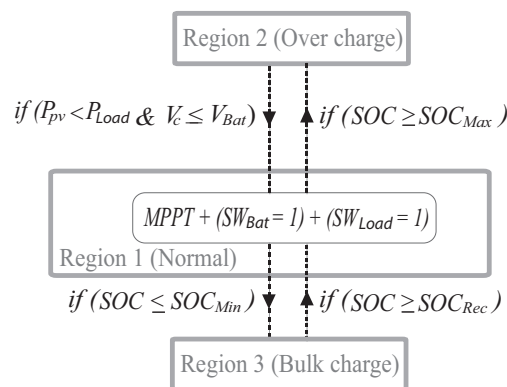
Region 2 (Over charge)

$if\ (P_{pv} < P_{Load}\ \&\ V_c \leq V_{Bat})$

$if\ (SOC \geq SOC_{Max})$

$MPPT + (SW_{Bat} = 1) + (SW_{Load} = 1)$

Region 1 (Normal)

$if\ (SOC \leq SOC_{Min})$

$if\ (SOC \geq SOC_{Rec})$

Region 3 (Bulk charge)